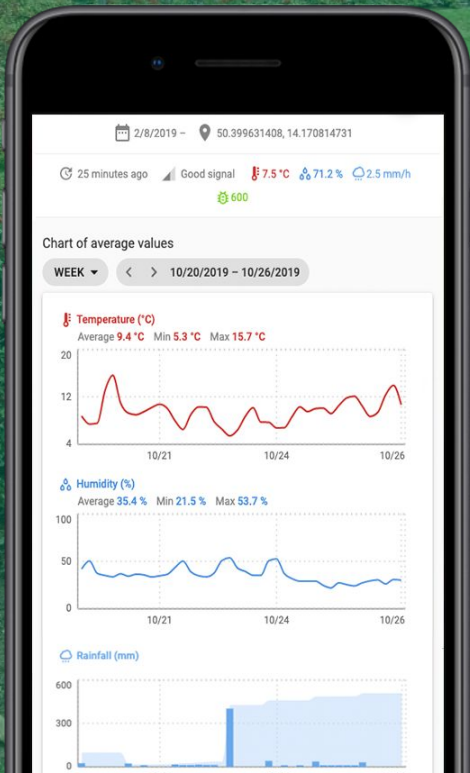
2/8/2019 – 50.399631408, 14.170814731

25 minutes ago Good signal 7.5 °C 71.2 % 2.5 mm/h
600

Chart of average values

WEEK 10/20/2019 – 10/26/2019

Temperature (°C)
Average 9.4 °C Min 5.3 °C Max 15.7 °C

20
12
4
10/21 10/24 10/26

Humidity (%)
Average 35.4 % Min 21.5 % Max 53.7 %

100
50
0
10/21 10/24 10/26

Rainfall (mm)

600
300
0